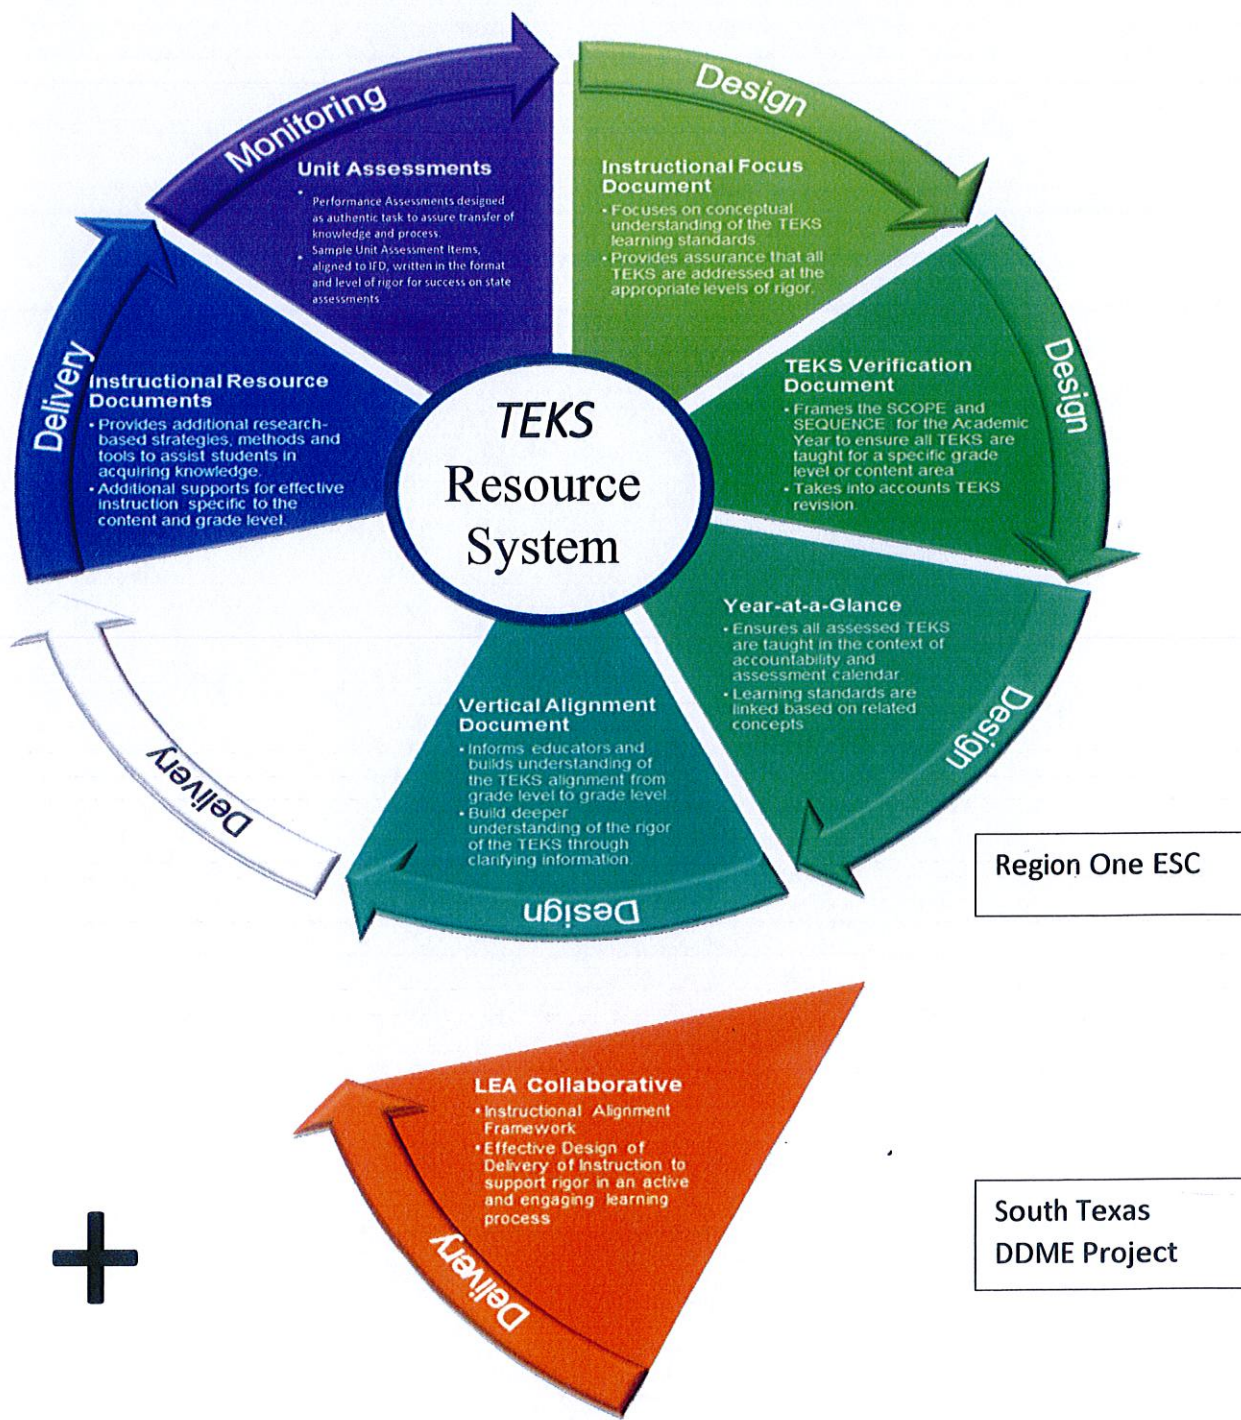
TEKS
Resource
System

Monitoring

Unit Assessments

• Performance Assessments designed as authentic task to assure transfer of knowledge and process.
• Sample Unit Assessment Items, aligned to IFD, written in the format and level of rigor for success on state assessments

Design

Instructional Focus Document

• Focuses on conceptual understanding of the TEKS learning standards
• Provides assurance that all TEKS are addressed at the appropriate levels of rigor.

Design

TEKS Verification Document

• Frames the SCOPE and SEQUENCE for the Academic Year to ensure all TEKS are taught for a specific grade level or content area
• Takes into accounts TEKS revision.

Design

Year-at-a-Glance

• Ensures all assessed TEKS are taught in the context of accountability and assessment calendar
• Learning standards are linked based on related concepts

Design

Vertical Alignment Document

• Informs educators and builds understanding of the TEKS alignment from grade level to grade level
• Build deeper understanding of the rigor of the TEKS through clarifying information

Delivery

Delivery

Instructional Resource Documents

• Provides additional research-based strategies, methods and tools to assist students in acquiring knowledge.
• Additional supports for effective instruction specific to the content and grade level.

Region One ESC

+

LEA Collaborative

• Instructional Alignment Framework
• Effective Design of Delivery of Instruction to support rigor in an active and engaging learning process

Delivery

South Texas DDME Project